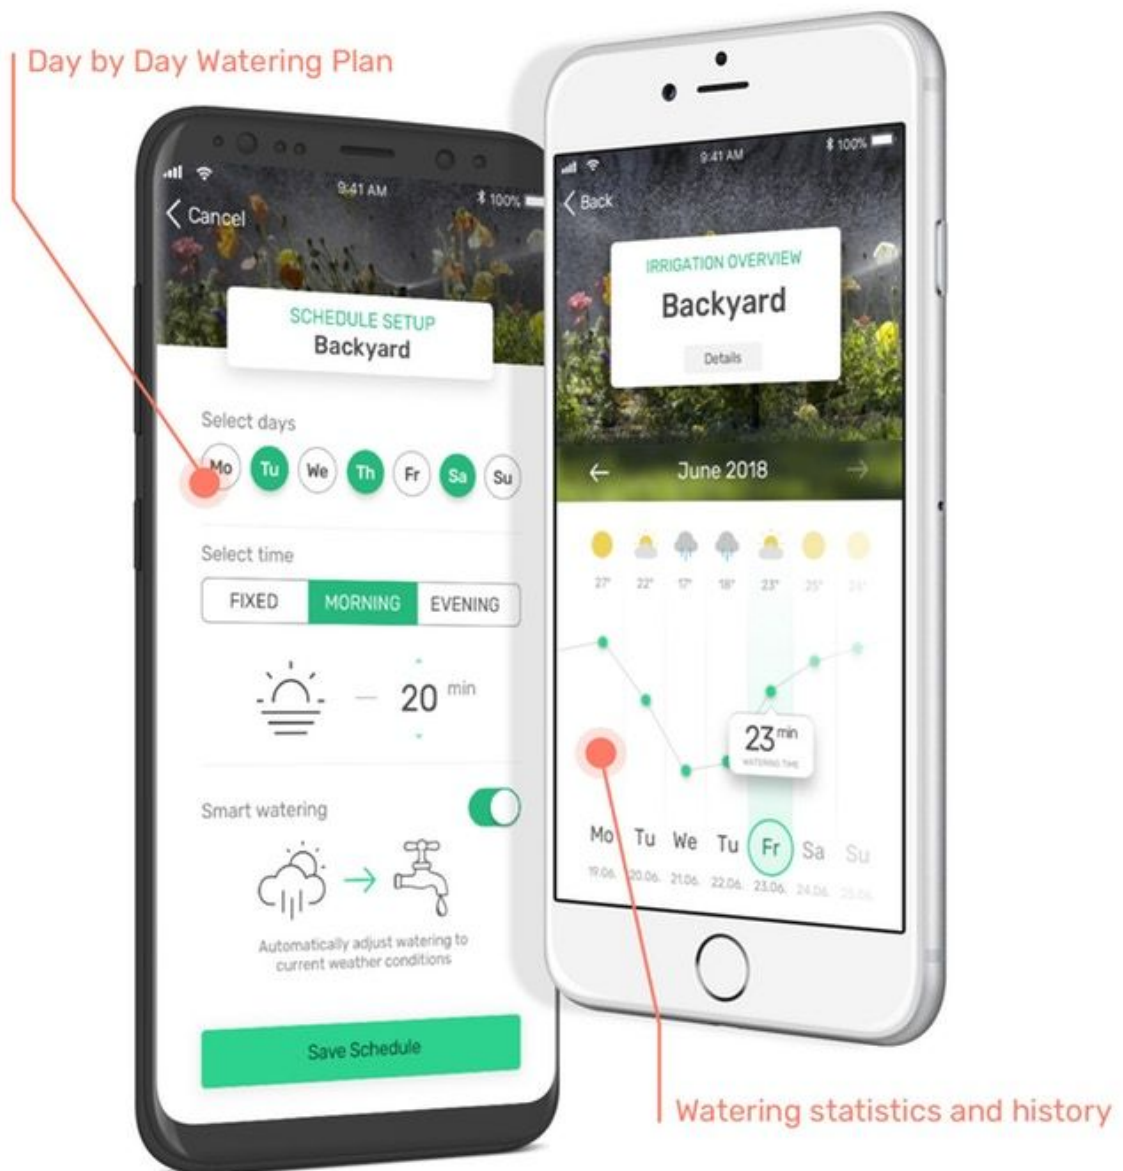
Day by Day Watering Plan

9:41 AM
100%
Cancel

SCHEDULE SETUP
Backyard

Select days
Mo Tu We Th Fr Sa Su

Select time
FIXED MORNING EVENING

20 min

Smart watering

Automatically adjust watering to current weather conditions

Save Schedule

9:41 AM
100%
Back

IRRIGATION OVERVIEW
Backyard
Details

June 2018

27° 22° 17° 18° 23° 25° 26°

23 min
WATERING TIME

Mo Tu We Tu Fr Sa Su
19.06. 20.06. 21.06. 22.06. 23.06. 24.06. 25.06.

Watering statistics and history